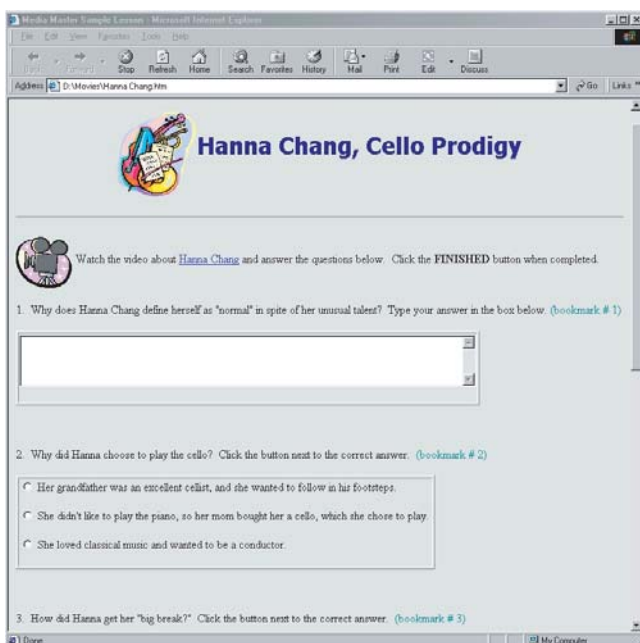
Media Master Sample Lesson - Microsoft Internet Explorer

File Edit View Favorites Tools Help

Back Forward Stop Refresh Home Search Favorites History Mail Print Edit Discuss

Address D:\Movies\Hanna Chang.htm

Go Links

Hanna Chang, Cello Prodigy

Watch the video about Hanna Chang and answer the questions below. Click the FINISHED button when completed.

1. Why does Hanna Chang define herself as "normal" in spite of her unusual talent? Type your answer in the box below. (bookmark # 1)

2. Why did Hanna choose to play the cello? Click the button next to the correct answer. (bookmark # 2)

Her grandfather was an excellent cellist, and she wanted to follow in his footsteps.

She didn't like to play the piano, so her mom bought her a cello, which she chose to play.

She loved classical music and wanted to be a conductor.

3. How did Hanna get her "big break?" Click the button next to the correct answer. (bookmark # 3)

Done

My Computer